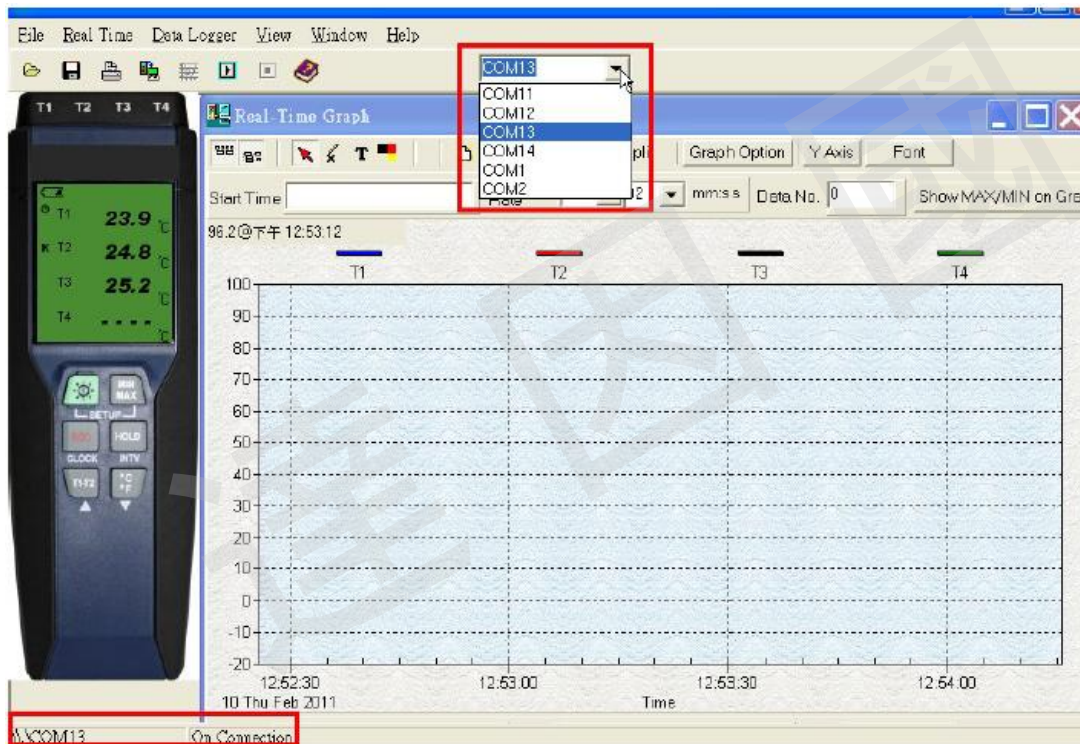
File Real Time Data Logger View Window Help

COM13
COM11
COM12
COM13
COM14
COM1
COM2

T1 T2 T3 T4

23.9 °C
24.8 °C
25.2 °C
T1
K T2
T3
T4
- - - - °C

MIN MAX
SETUP
HOLD
CLOCK
INTV
T1-T2
°C °F

Real-Time Graph

Start Time
Rate
2
mm:s s
Data No. 0
Graph Option
Y Axis
Font
Show MAX/MIN on Gr

96.2@下午 12:53:12

T1 T2 T3 T4

100
90
80
70
60
50
40
30
20
10
0
-10
-20

12:52:30
10 Thu Feb 2011
12:53:00
12:53:30
12:54:00
Time

\\.\COM13
On Connection